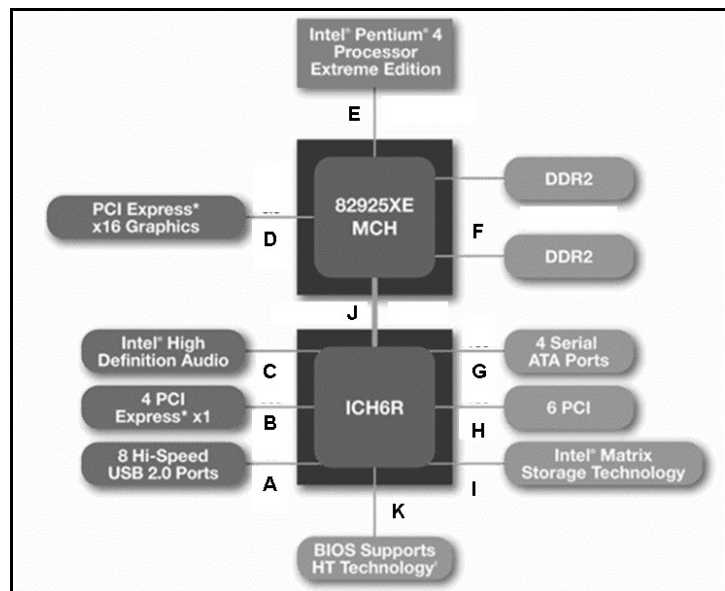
Intel® Pentium® 4 Processor Extreme Edition

E

82925XE MCH

DDR2

PCI Express* x16 Graphics

D

F

DDR2

J

Intel® High Definition Audio

4 Serial ATA Ports

C

G

4 PCI Express* x1

ICH6R

6 PCI

B

H

8 Hi-Speed USB 2.0 Ports

Intel® Matrix Storage Technology

A

I

K

BIOS Supports HT Technology®